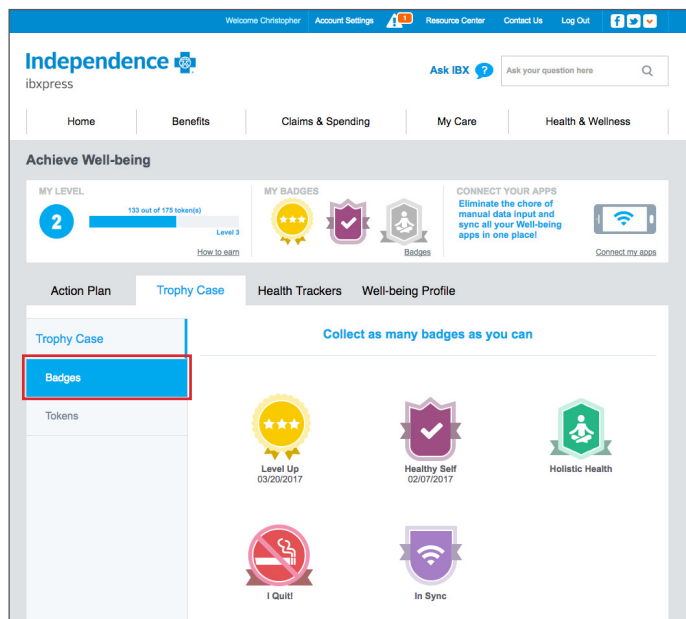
Welcome Christopher Account Settings 1 Resource Center Contact Us Log Out

Independence
ibxpress

Ask IBX ?
Ask your question here

Home | Benefits | Claims & Spending | My Care | Health & Wellness

Achieve Well-being

MY LEVEL
2
133 out of 175 token(s)
Level 3
How to earn

MY BADGES
Badges

CONNECT YOUR APPS
Eliminate the chore of manual data input and sync all your Well-being apps in one place!
Connect my apps

Action Plan | Trophy Case | Health Trackers | Well-being Profile

Trophy Case
Badges
Tokens

Collect as many badges as you can

Level Up
03/20/2017

Healthy Self
02/07/2017

Holistic Health

I Quit!

In Sync